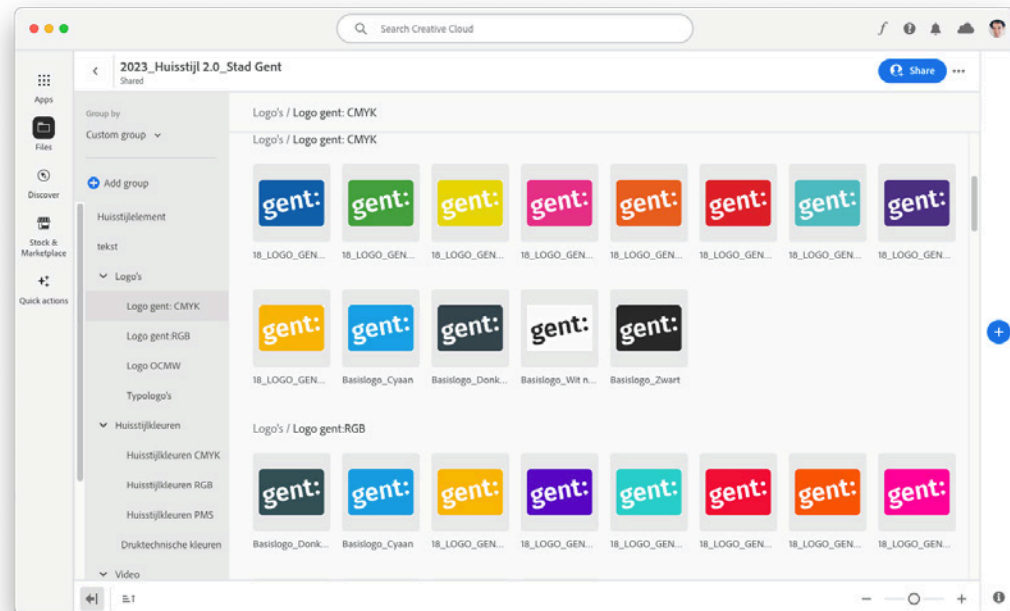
Search Creative Cloud

Apps

Files

Discover

Stock & Marketplace

Quick actions

2023_Huisstijl 2.0_Stad Gent
Shared

Share

Group by
Custom group

Add group

Huisstijlelement

tekst

Logo's

Logo gent: CMYK

Logo gent:RGB

Logo OCMW

Typologo's

Huisstijlkleuren

Huisstijlkleuren CMYK

Huisstijlkleuren RGB

Huisstijlkleuren PMS

Druktechnische kleuren

Video

Logo's / Logo gent: CMYK

Logo's / Logo gent: CMYK

gent: gent: gent: gent: gent: gent: gent: gent:

18_LOGO_GEN... 18_LOGO_GEN... 18_LOGO_GEN... 18_LOGO_GEN... 18_LOGO_GEN... 18_LOGO_GEN... 18_LOGO_GEN... 18_LOGO_GEN...

gent: gent: gent: gent: gent:

18_LOGO_GEN... Basislogo_Cyaan Basislogo_Donk... Basislogo_Wit n... Basislogo_Zwart

Logo's / Logo gent:RGB

gent: gent: gent: gent: gent: gent: gent: gent:

Basislogo_Donk... Basislogo_Cyaan 18_LOGO_GEN... 18_LOGO_GEN... 18_LOGO_GEN... 18_LOGO_GEN... 18_LOGO_GEN... 18_LOGO_GEN...